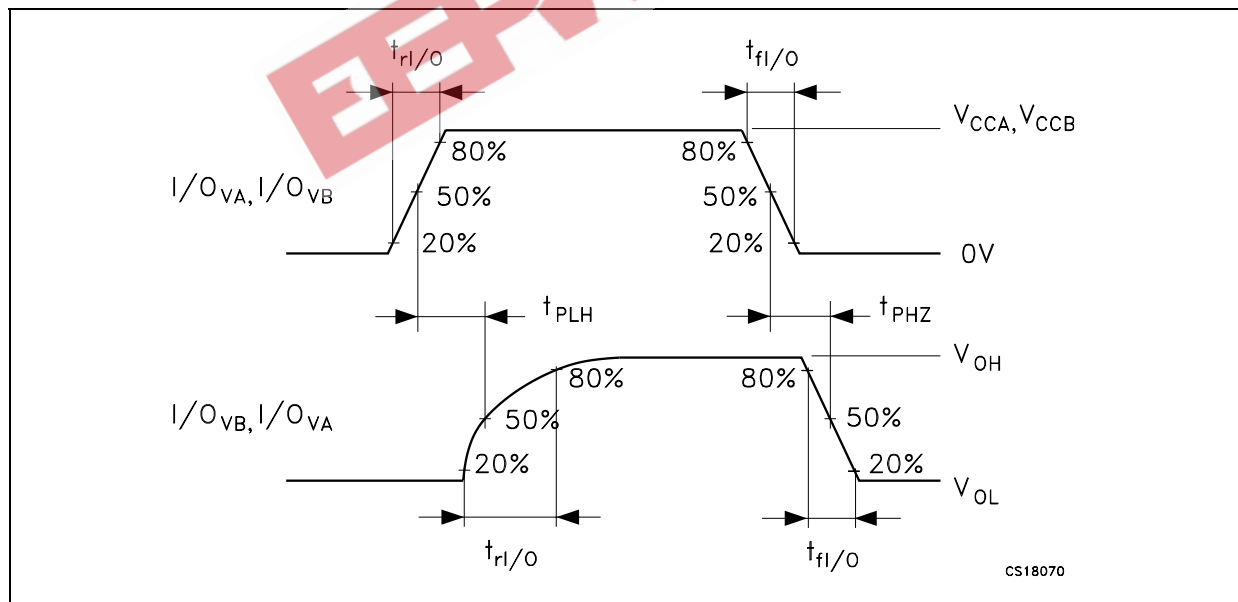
$t_{rI/O}$

$t_{fI/O}$

$V_{CCA}, V_{CCB}$

80%

80%

$I/O_{VA}, I/O_{VB}$

50%

50%

20%

20%

0V

$t_{PLH}$

$t_{PHZ}$

$V_{OH}$

80%

80%

$I/O_{VB}, I/O_{VA}$

50%

50%

20%

20%

$V_{OL}$

$t_{rI/O}$

$t_{fI/O}$

CS18070